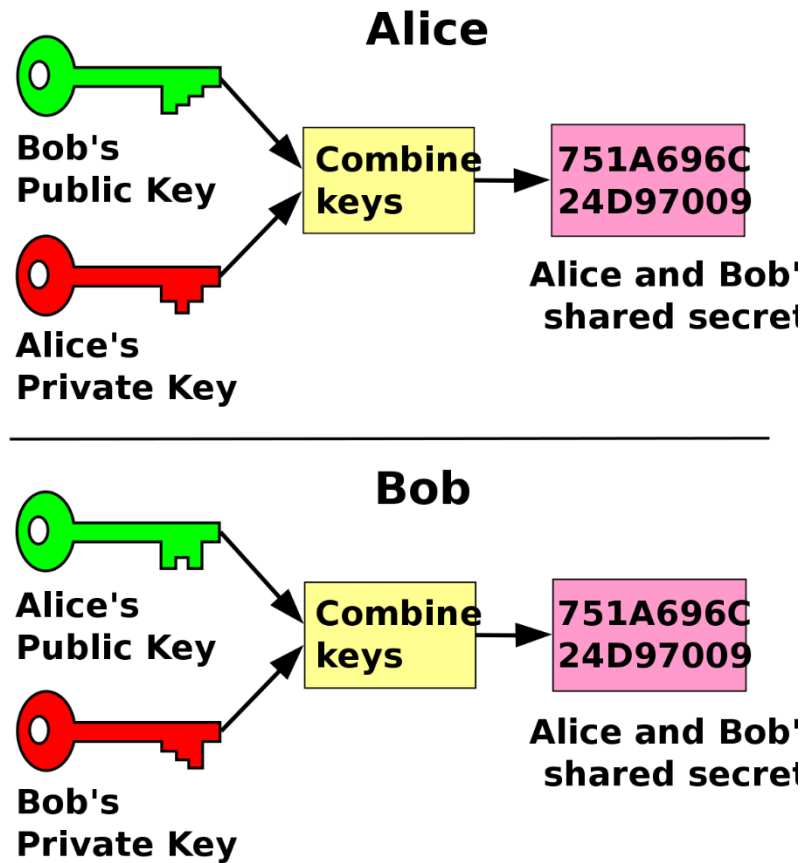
Alice

Bob's Public Key

Alice's Private Key

Combine keys

751A696C 24D97009

Alice and Bob' shared secret

Bob

Alice's Public Key

Bob's Private Key

Combine keys

751A696C 24D97009

Alice and Bob' shared secret